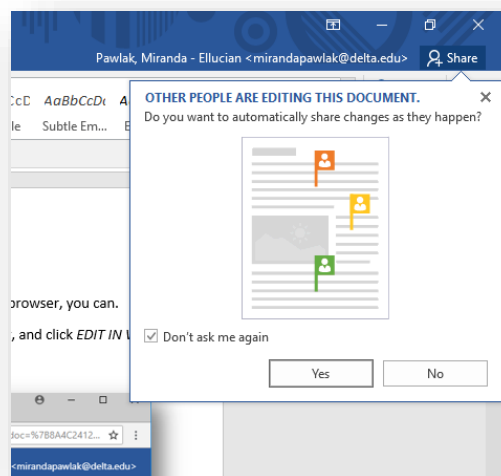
Pawlak, Miranda - Ellucian <mirandapawlak@delta.edu> Share

cCcD AaBbCcDc A

le Subtle Em... E

OTHER PEOPLE ARE EDITING THIS DOCUMENT.

Do you want to automatically share changes as they happen?

Don't ask me again

Yes

No

browser, you can.

, and click EDIT IN W

doc=%7B8A4C2412...

<mirandapawlak@delta.edu>